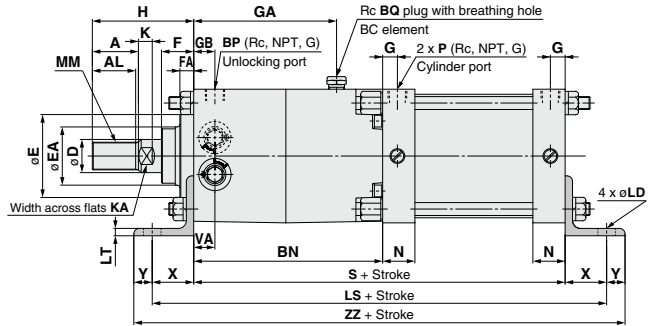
H
GA
Rc BQ plug with breathing hole
BC element
A
K
F
GB
BP (Rc, NPT, G)
Unlocking port
G
2 x P (Rc, NPT, G)
Cylinder port
G
MM
AL
FA
øE
øEA
øD
Width across flats KA
4 x øLD
LT
VA
BN
N
N
Y
X
S + Stroke
X
Y
LS + Stroke
ZZ + Stroke